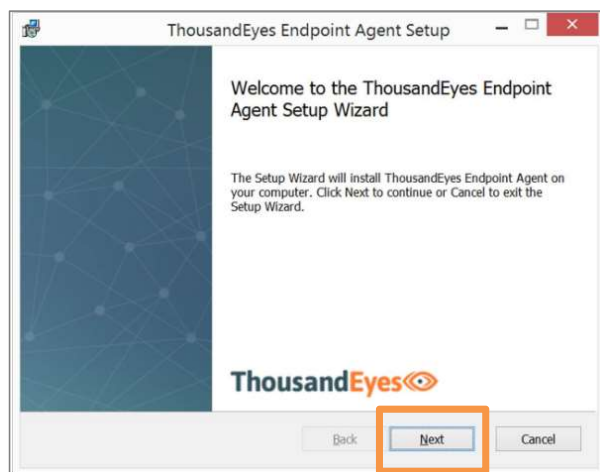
ThousandEyes Endpoint Agent Setup

Welcome to the ThousandEyes Endpoint Agent Setup Wizard

The Setup Wizard will install ThousandEyes Endpoint Agent on your computer. Click Next to continue or Cancel to exit the Setup Wizard.

ThousandEyes

Back
Next
Cancel